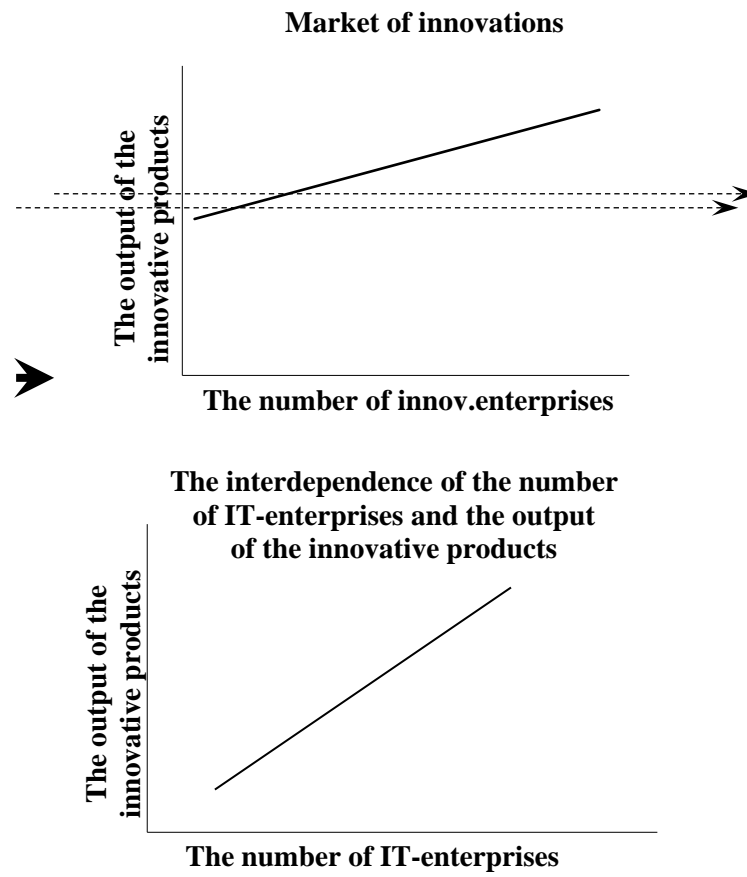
Market of innovations

The output of the innovative products

The number of innov.enterprises

The interdependence of the number of IT-enterprises and the output of the innovative products

The output of the innovative products

The number of IT-enterprises